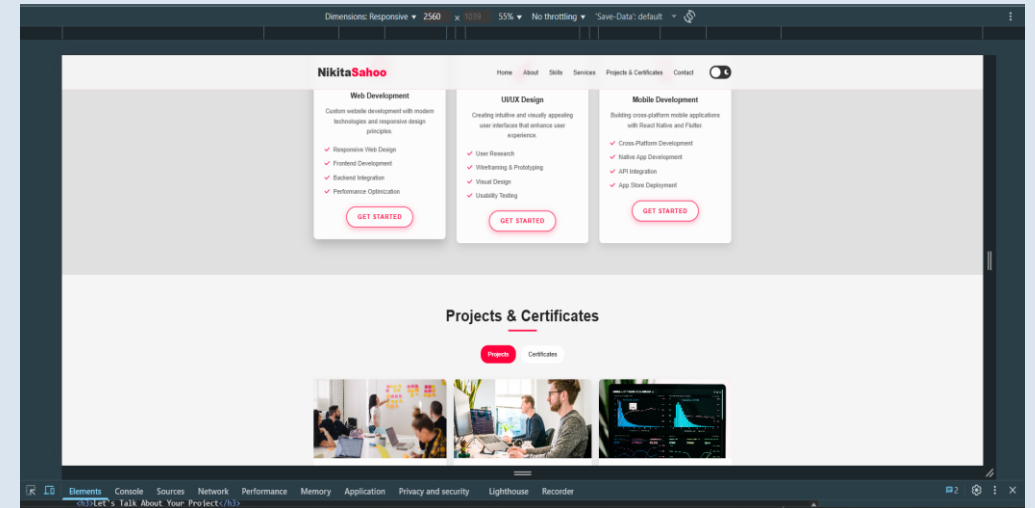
Dimensions: Responsive ▾ 2560 × 1039 55% ▾ No throttling ▾ 'Save-Data': default ▾

NikitaSahoo

Home About Skills Services Projects & Certificates Contact

Web Development

Custom website development with modern technologies and responsive design principles.

✓ Responsive Web Design
✓ Frontend Development
✓ Backend Integration
✓ Performance Optimization

GET STARTED

UI/UX Design

Creating intuitive and visually appealing user interfaces that enhance user experience.

✓ User Research
✓ Wireframing & Prototyping
✓ Visual Design
✓ Usability Testing

GET STARTED

Mobile Development

Building cross-platform mobile applications with React Native and Flutter.

✓ Cross-Platform Development
✓ Native App Development
✓ API Integration
✓ App Store Deployment

GET STARTED

Projects & Certificates

Projects Certificates

Elements Console Sources Network Performance Memory Application Privacy and security Lighthouse Recorder

2

<h3>Let's Talk About Your Project</h3>